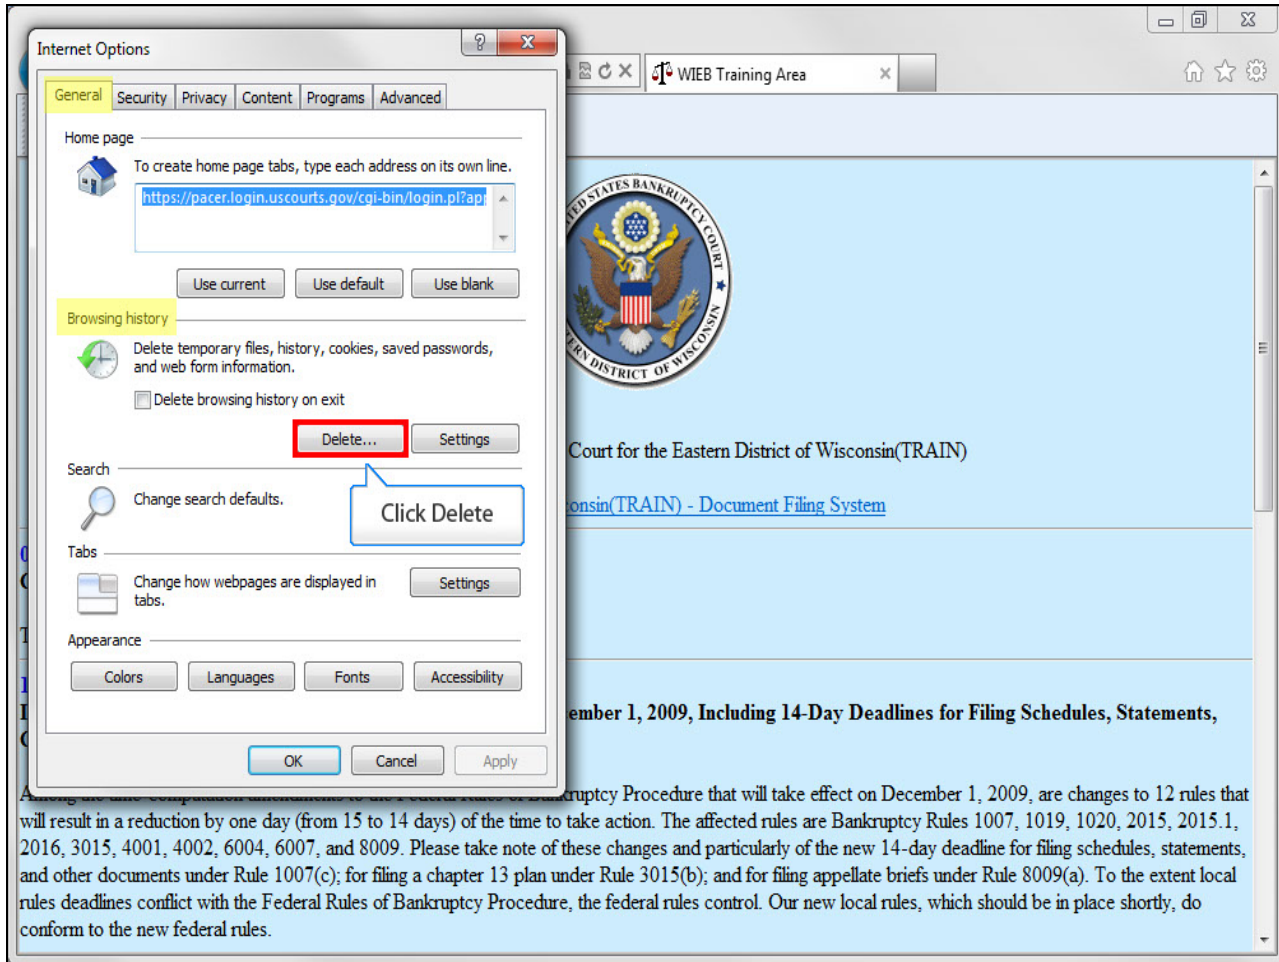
Internet Options

General Security Privacy Content Programs Advanced

Home page

To create home page tabs, type each address on its own line.

https://pacer.login.uscourts.gov/cgi-bin/login.pl?app

Use current Use default Use blank

Browsing history

Delete temporary files, history, cookies, saved passwords, and web form information.

Delete browsing history on exit

Delete... Settings

Search

Change search defaults.

Click Delete

Tabs

Change how webpages are displayed in tabs.

Settings

Appearance

Colors Languages Fonts Accessibility

OK Cancel Apply

WIEB Training Area

UNITED STATES BANKRUPTCY COURT EASTERN DISTRICT OF WISCONSIN

Court for the Eastern District of Wisconsin(TRAIN)

onsin(TRAIN) - Document Filing System

ember 1, 2009, Including 14-Day Deadlines for Filing Schedules, Statements,

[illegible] ruptcy Procedure that will take effect on December 1, 2009, are changes to 12 rules that will result in a reduction by one day (from 15 to 14 days) of the time to take action. The affected rules are Bankruptcy Rules 1007, 1019, 1020, 2015, 2015.1, 2016, 3015, 4001, 4002, 6004, 6007, and 8009. Please take note of these changes and particularly of the new 14-day deadline for filing schedules, statements, and other documents under Rule 1007(c); for filing a chapter 13 plan under Rule 3015(b); and for filing appellate briefs under Rule 8009(a). To the extent local rules deadlines conflict with the Federal Rules of Bankruptcy Procedure, the federal rules control. Our new local rules, which should be in place shortly, do conform to the new federal rules.